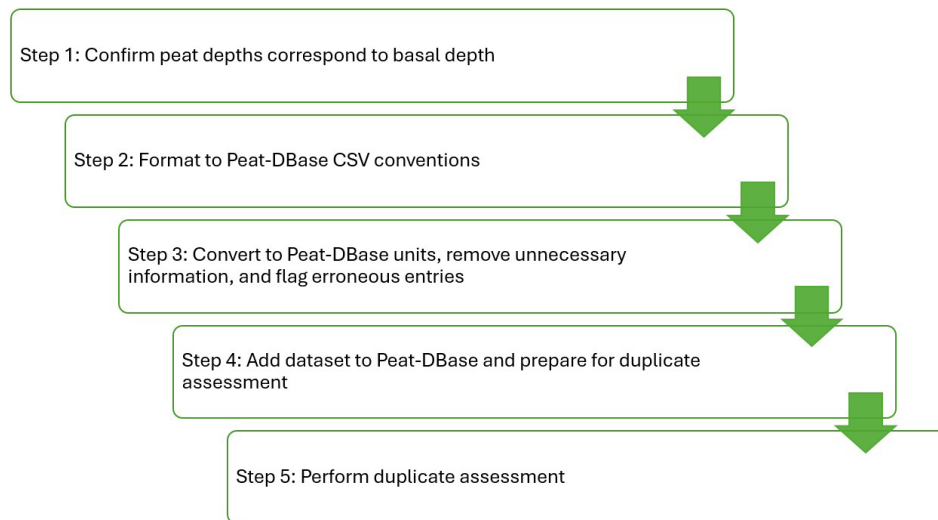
Step 1: Confirm peat depths correspond to basal depth

Step 2: Format to Peat-DBase CSV conventions

Step 3: Convert to Peat-DBase units, remove unnecessary information, and flag erroneous entries

Step 4: Add dataset to Peat-DBase and prepare for duplicate assessment

Step 5: Perform duplicate assessment